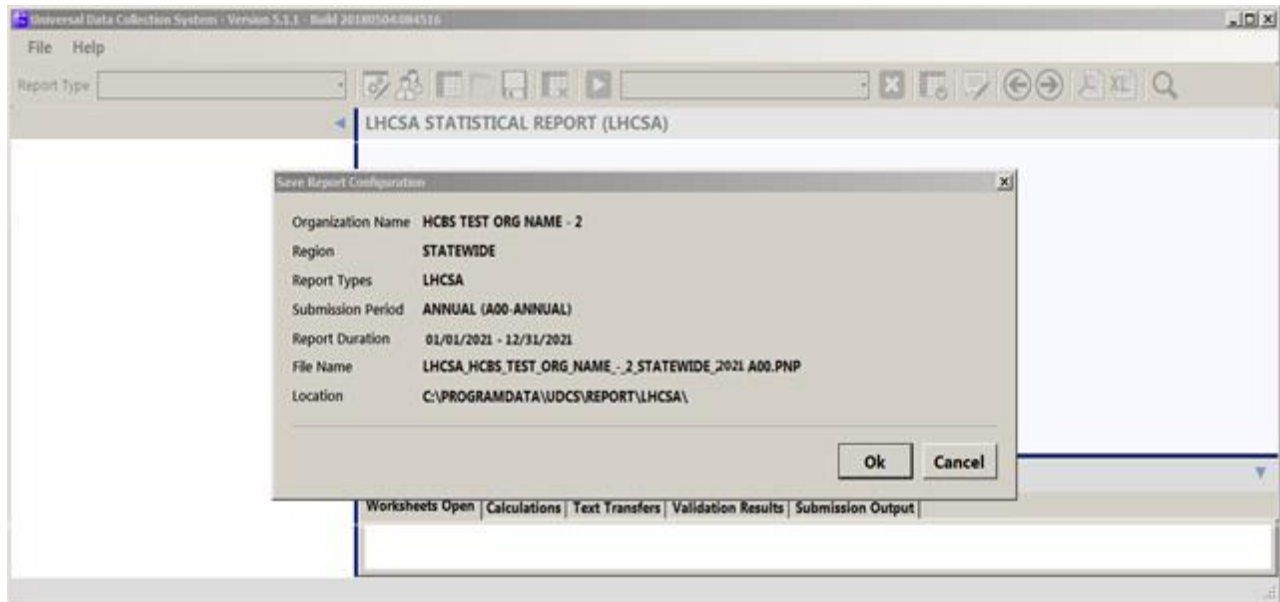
Universal Data Collection System - Version 5.1.1 - Build 20180504.084516

File Help

Report Type

LHCSA STATISTICAL REPORT (LHCSA)

Save Report Configuration

| | |
|---|---|
| Organization Name | HCBS TEST ORG NAME - 2 |
| Region | STATEWIDE |
| Report Types | LHCSA |
| Submission Period | ANNUAL (A00-ANNUAL) |
| Report Duration | 01/01/2021 - 12/31/2021 |
| File Name | LHCSA_HCBS_TEST_ORG_NAME_-_2_STATEWIDE_2021 A00.PNP |
| Location | C:\PROGRAMDATA\UDCS\REPORT\LHCSA\ |

Ok Cancel

Worksheets Open | Calculations | Text Transfers | Validation Results | Submission Output